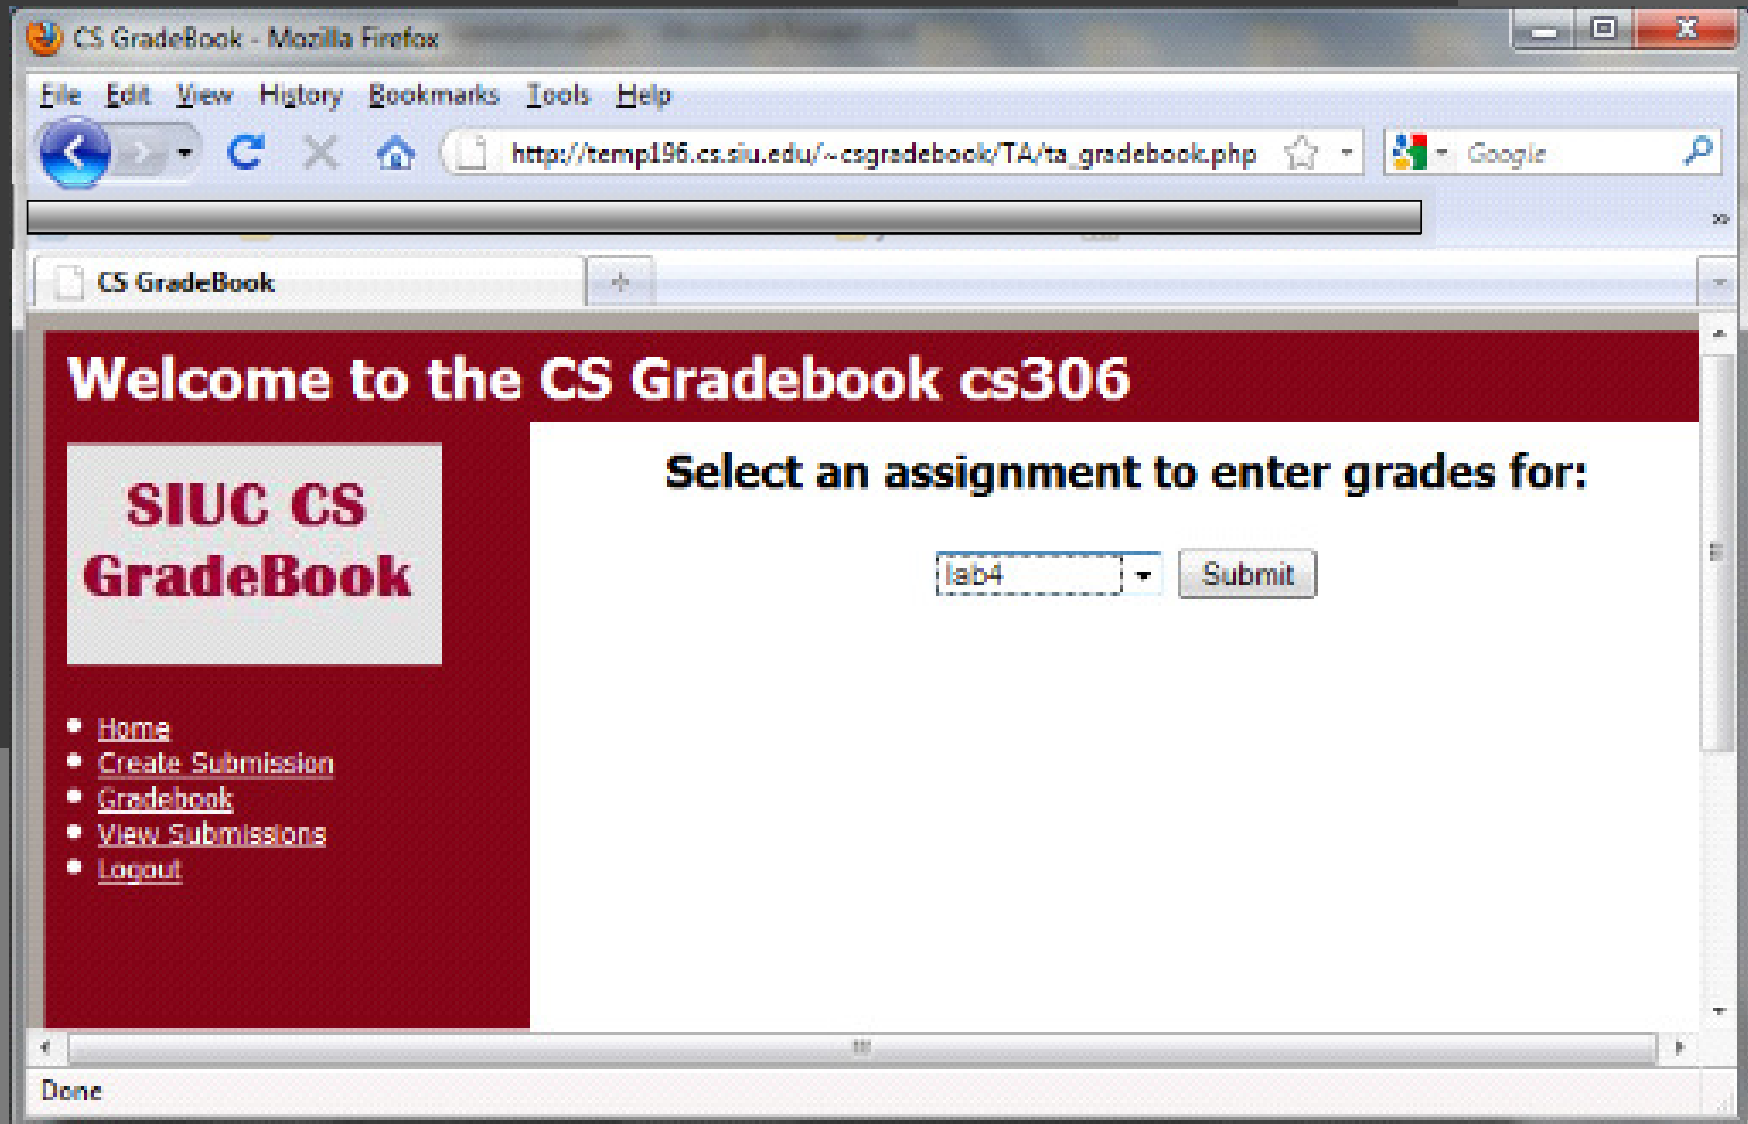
CS GradeBook - Mozilla Firefox

File Edit View History Bookmarks Tools Help

http://temp196.cs.siu.edu/~csgradebook/TA/ta_gradebook.php

Google

CS GradeBook

Welcome to the CS Gradebook cs306

SIUC CS GradeBook

- Home
- Create Submission
- Gradebook
- View Submissions
- Logout

Select an assignment to enter grades for:

lab4 Submit

Done